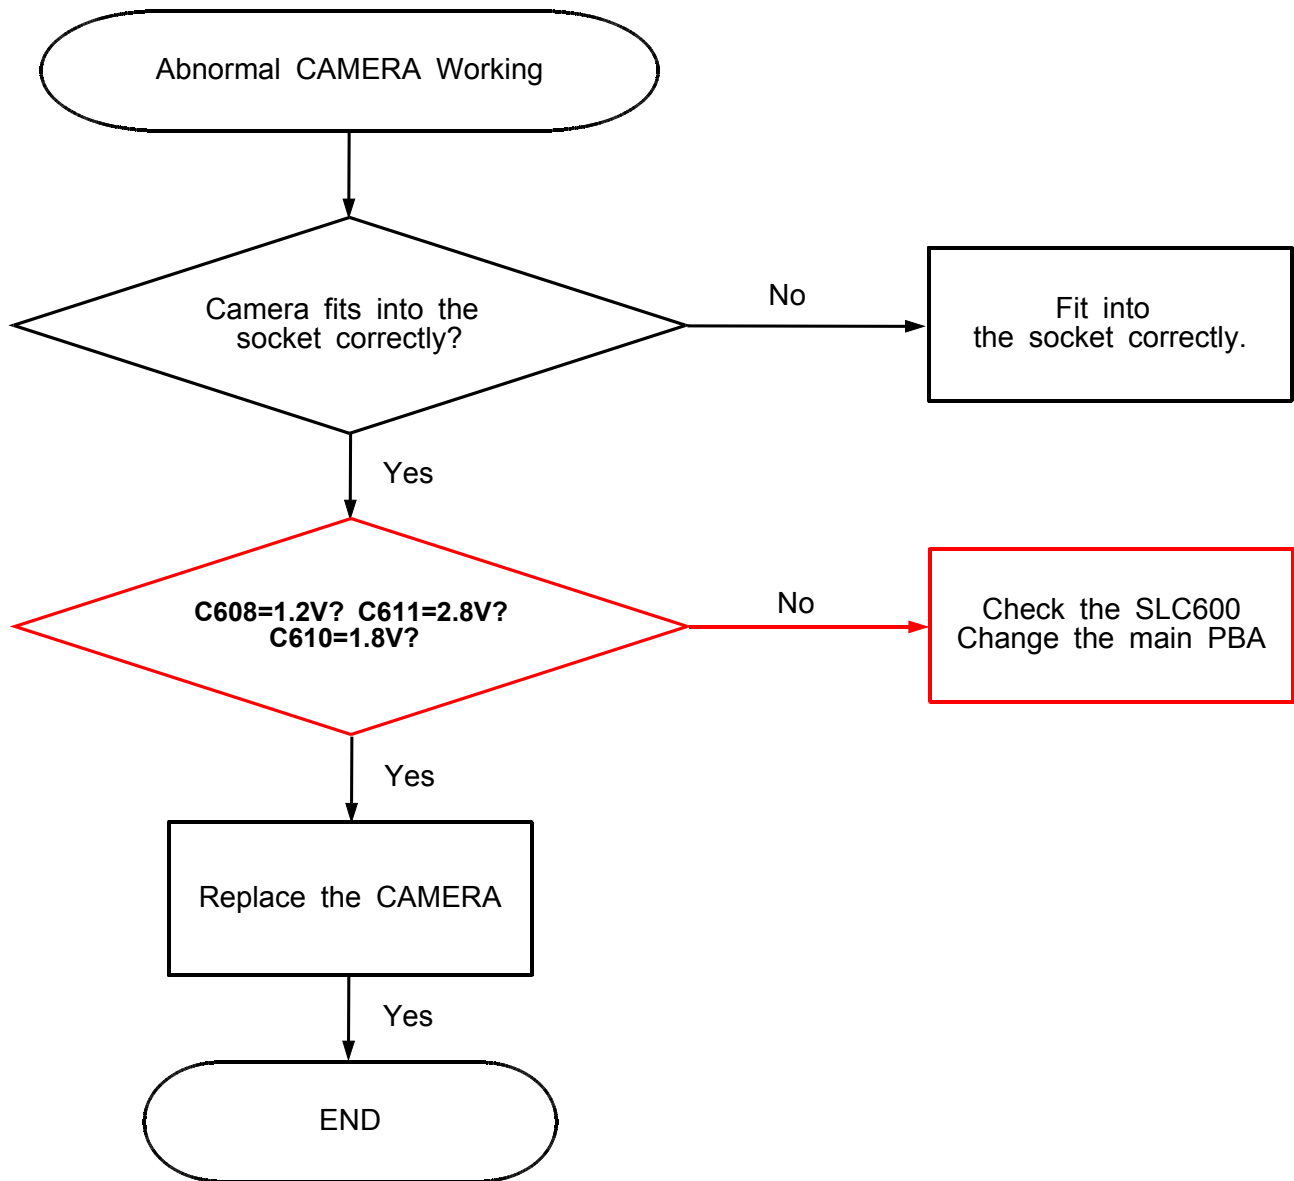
Abnormal CAMERA Working

Camera fits into the socket correctly?

No

Fit into the socket correctly.

Yes

C608=1.2V? C611=2.8V? C610=1.8V?

No

Check the SLC600 Change the main PBA

Yes

Replace the CAMERA

Yes

END